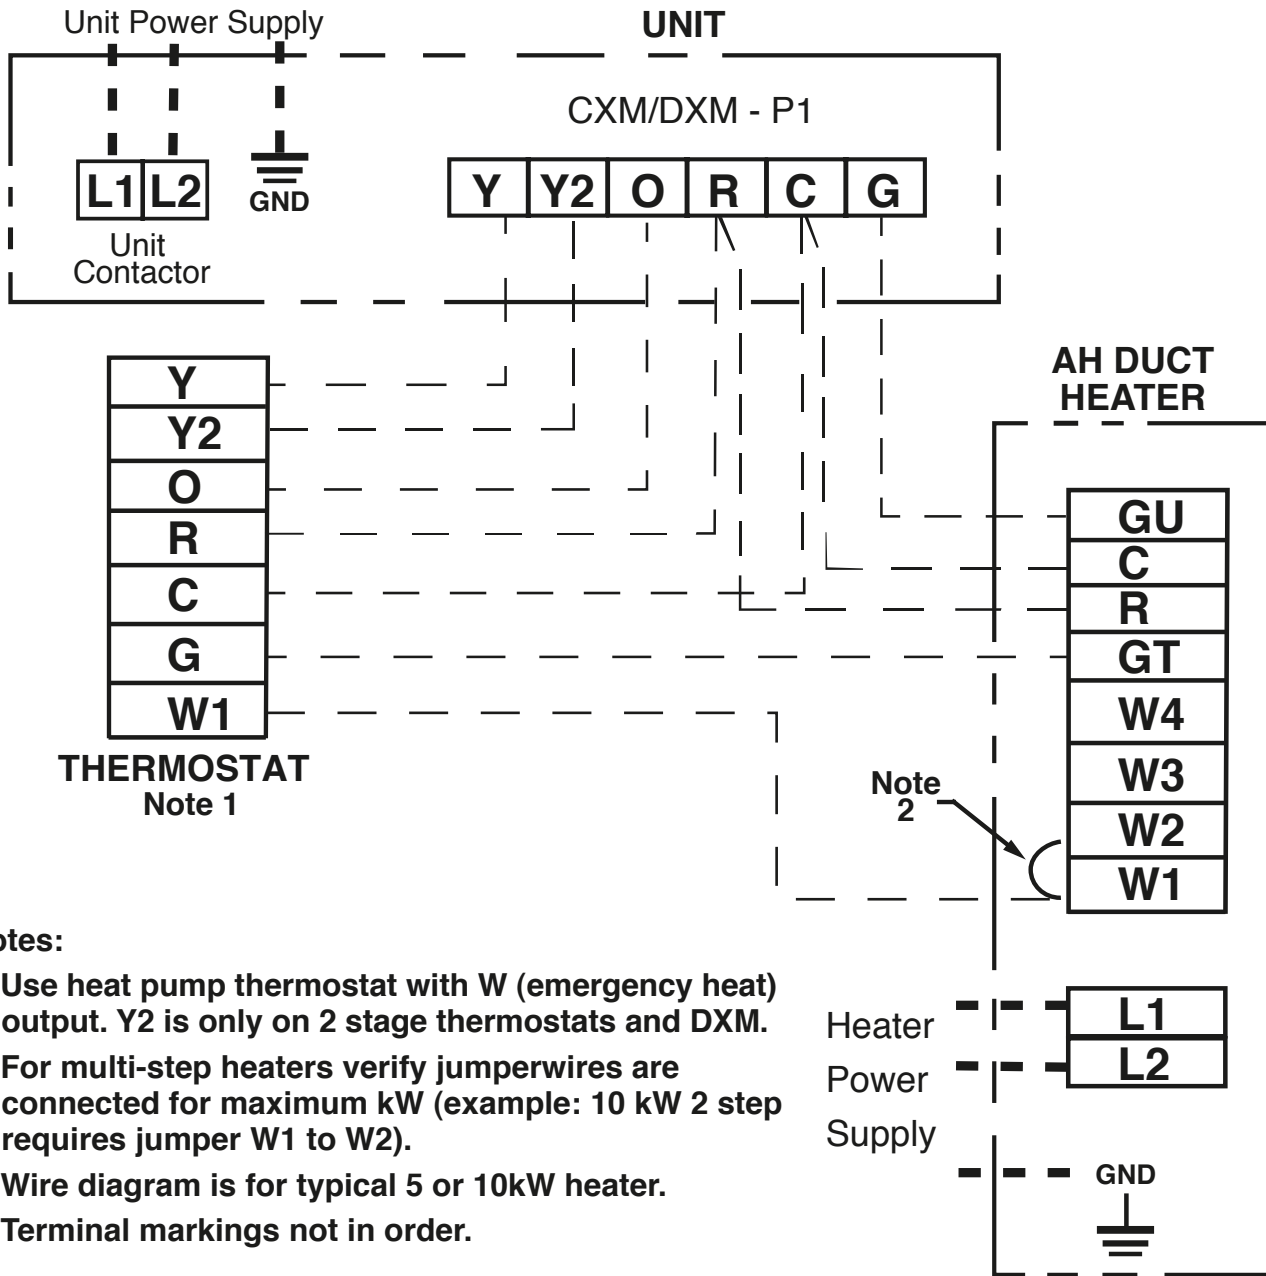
Unit Power Supply

UNIT

CXM/DXM - P1

L1 L2

GND

Unit Contactor

| Y | Y2 | O | R | C | G |
|---|---|---|---|---|---|

| Y |
|---|
| Y2 |
| O |
| R |
| C |
| G |
| W1 |

THERMOSTAT
Note 1

AH DUCT HEATER

| GU |
|---|
| C |
| R |
| GT |
| W4 |
| W3 |
| W2 |
| W1 |

Note 2

Heater Power Supply

| L1 |
|---|
| L2 |

GND

otes:

Use heat pump thermostat with W (emergency heat) output. Y2 is only on 2 stage thermostats and DXM.

For multi-step heaters verify jumperwires are connected for maximum kW (example: 10 kW 2 step requires jumper W1 to W2).

Wire diagram is for typical 5 or 10kW heater.

Terminal markings not in order.